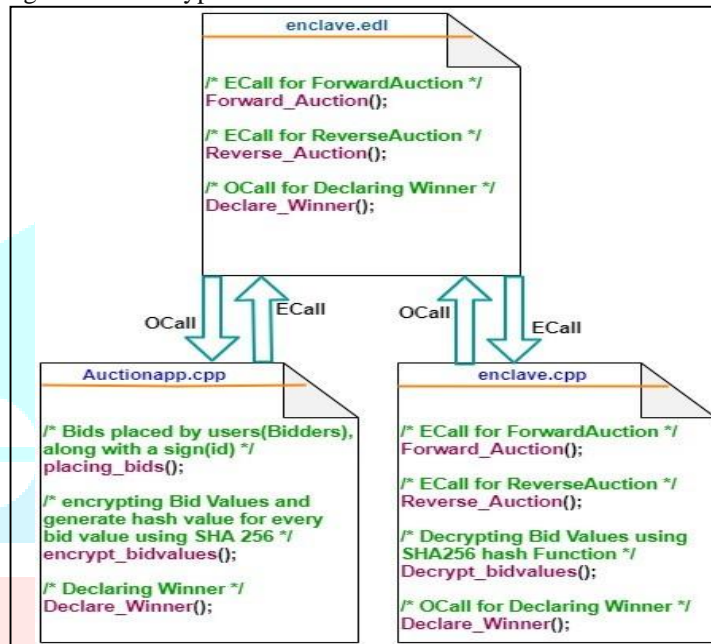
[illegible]

enclave.edl

/* ECall for ForwardAuction */
Forward_Auction();

/* ECall for ReverseAuction */
Reverse_Auction();

/* OCall for Declaring Winner */
Declare_Winner();

OCall

ECall

OCall

ECall

Auctionapp.cpp

/* Bids placed by users(Bidders), along with a sign(id) */
placing_bids();

/* encrypting Bid Values and generate hash value for every bid value using SHA 256 */
encrypt_bidvalues();

/* Declaring Winner */
Declare_Winner();

enclave.cpp

/* ECall for ForwardAuction */
Forward_Auction();

/* ECall for ReverseAuction */
Reverse_Auction();

/* Decrypting Bid Values using SHA256 hash Function */
Decrypt_bidvalues();

/* OCall for Declaring Winner */
Declare_Winner();